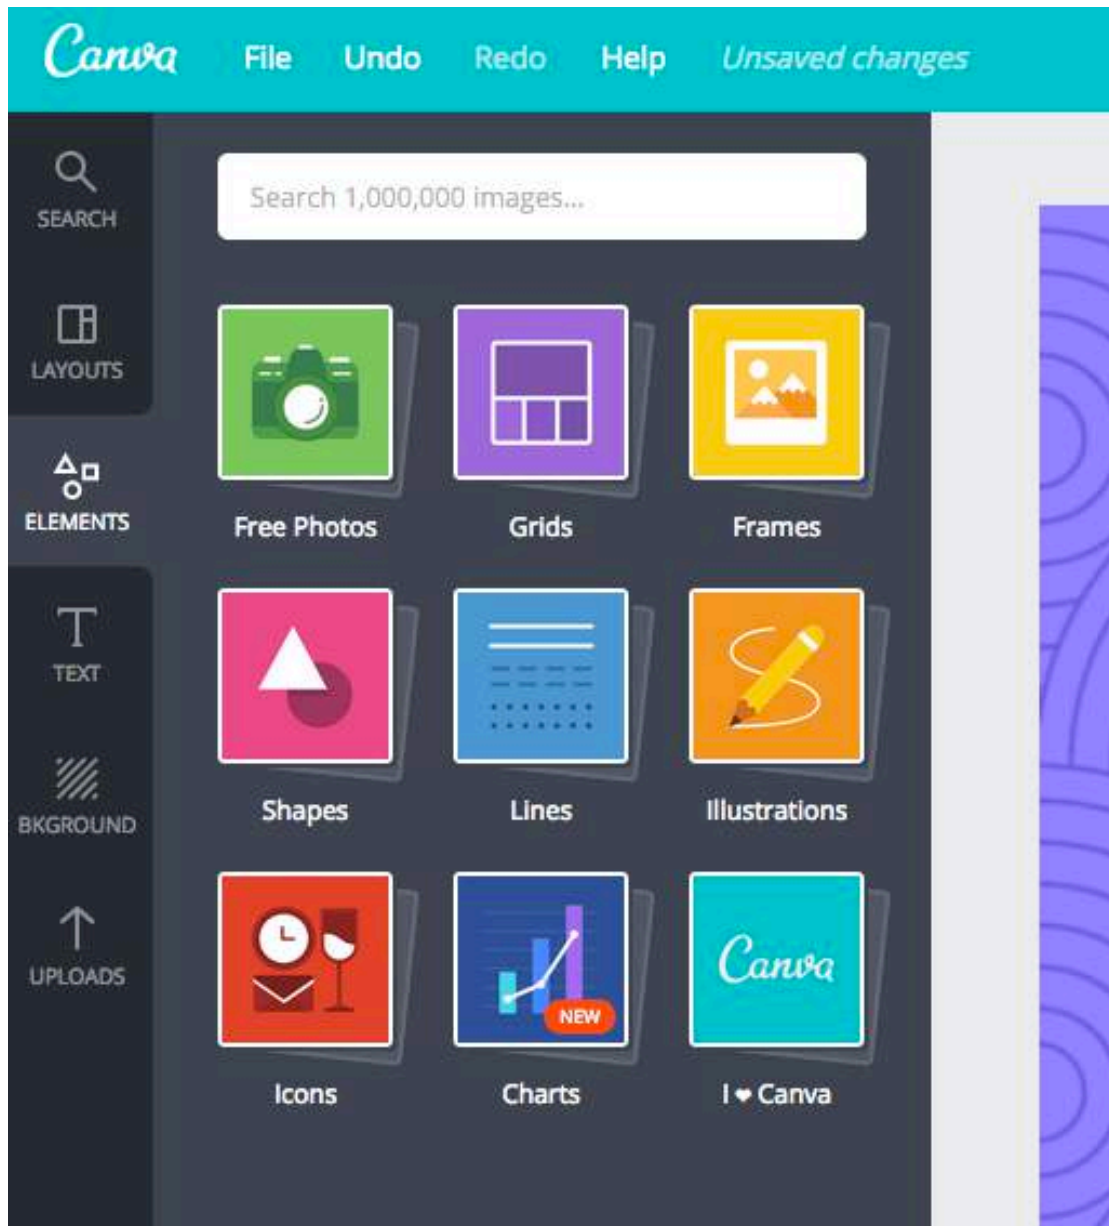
Canva File Undo Redo Help Unsaved changes

SEARCH

LAYOUTS

ELEMENTS

TEXT

BKGROUND

UPLOADS

Search 1,000,000 images...

Free Photos

Grids

Frames

Shapes

Lines

Illustrations

Icons

NEW

Charts

Canva

I ♥ Canva